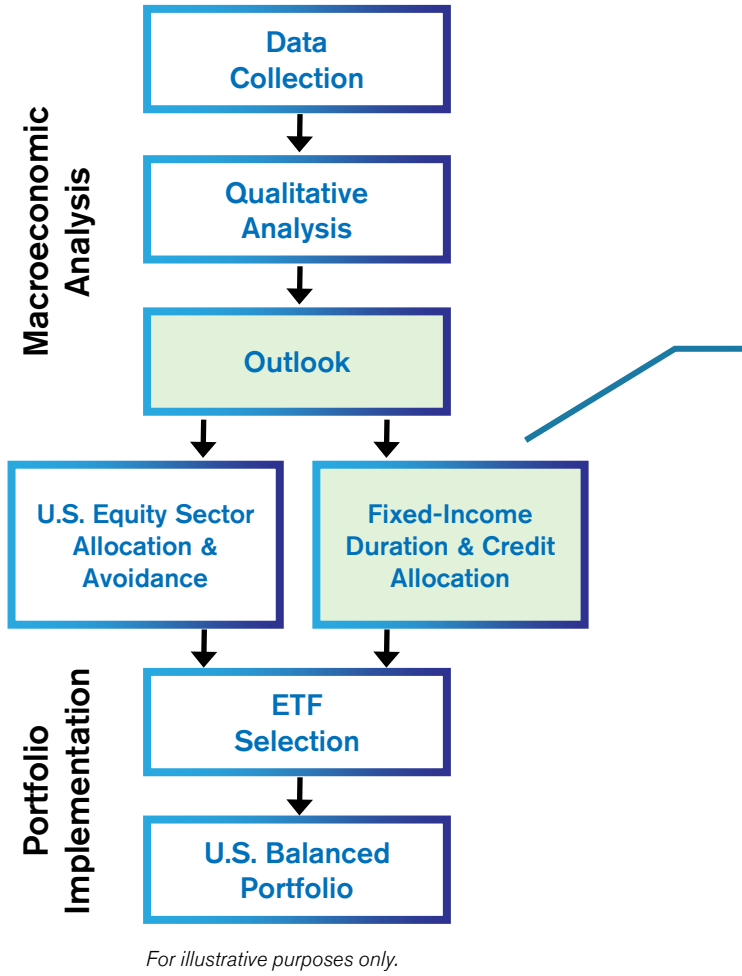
Macroeconomic Analysis

Data Collection

Qualitative Analysis

Outlook

U.S. Equity Sector Allocation & Avoidance

Fixed-Income Duration & Credit Allocation

Portfolio Implementation

ETF Selection

U.S. Balanced Portfolio

For illustrative purposes only.